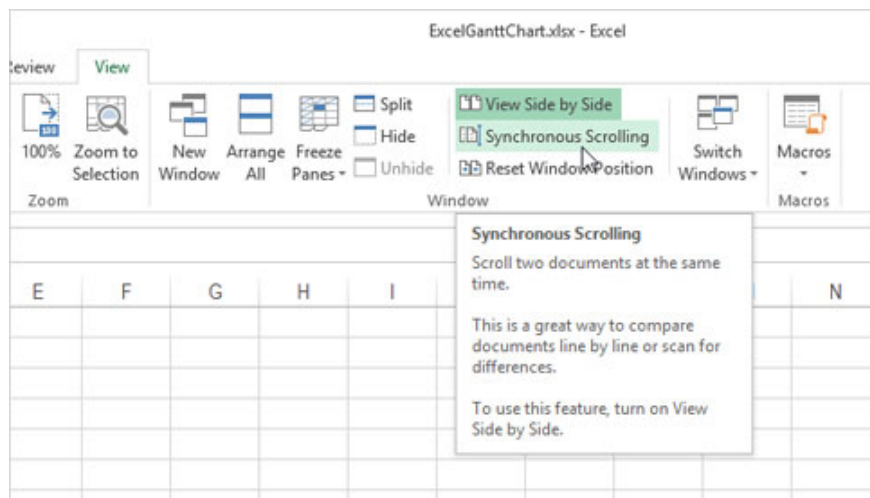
ExcelGanttChart.xlsx - Excel

ᵋeview View

100% Zoom to Selection
Zoom

New Window Arrange All Freeze Panes ▾ Split Hide Unhide

View Side by Side
Synchronous Scrolling
Reset Window Position
Window

Switch Windows ▾

Macros
Macros

Synchronous Scrolling
Scroll two documents at the same time.

This is a great way to compare documents line by line or scan for differences.

To use this feature, turn on View Side by Side.

E F G H I N